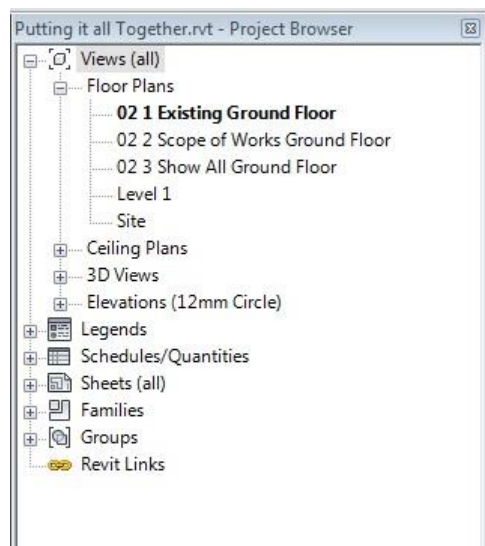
Putting it all Together.rvt - Project Browser

Views (all)
Floor Plans
02 1 Existing Ground Floor
02 2 Scope of Works Ground Floor
02 3 Show All Ground Floor
Level 1
Site
Ceiling Plans
3D Views
Elevations (12mm Circle)
Legends
Schedules/Quantities
Sheets (all)
Families
Groups
Revit Links